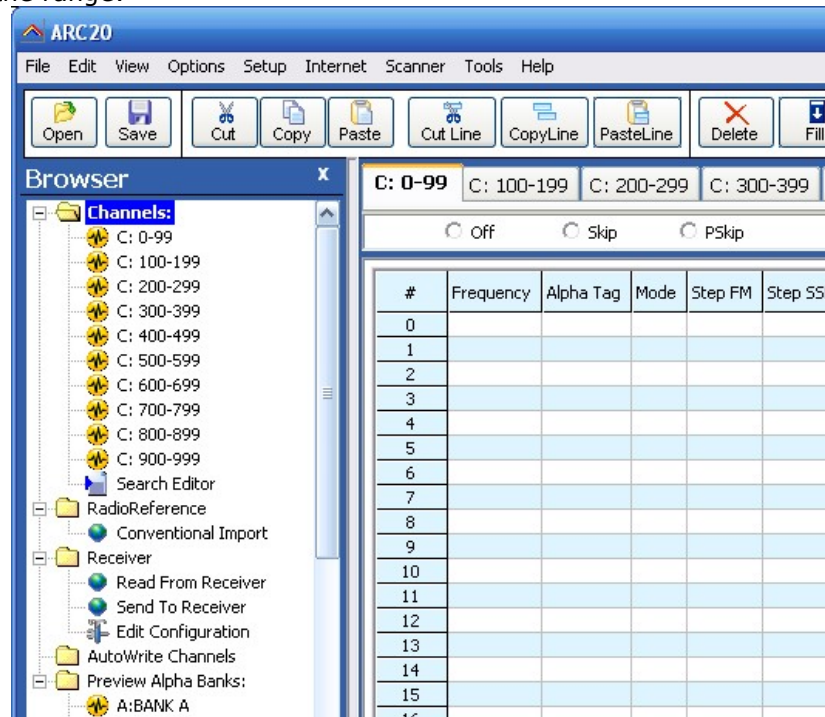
ARC20

File Edit View Options Setup Internet Scanner Tools Help

Open Save Cut Copy Paste Cut Line CopyLine PasteLine Delete Fill

Browser x

Channels:
C: 0-99
C: 100-199
C: 200-299
C: 300-399
C: 400-499
C: 500-599
C: 600-699
C: 700-799
C: 800-899
C: 900-999
Search Editor
RadioReference
Conventional Import
Receiver
Read From Receiver
Send To Receiver
Edit Configuration
AutoWrite Channels
Preview Alpha Banks:
A:BANK A

C: 0-99 C: 100-199 C: 200-299 C: 300-399

Off Skip PSkip

| # | Frequency | Alpha Tag | Mode | Step FM | Step SS |
|---|---|---|---|---|---|
| 0 | | | | | |
| 1 | | | | | |
| 2 | | | | | |
| 3 | | | | | |
| 4 | | | | | |
| 5 | | | | | |
| 6 | | | | | |
| 7 | | | | | |
| 8 | | | | | |
| 9 | | | | | |
| 10 | | | | | |
| 11 | | | | | |
| 12 | | | | | |
| 13 | | | | | |
| 14 | | | | | |
| 15 | | | | | |